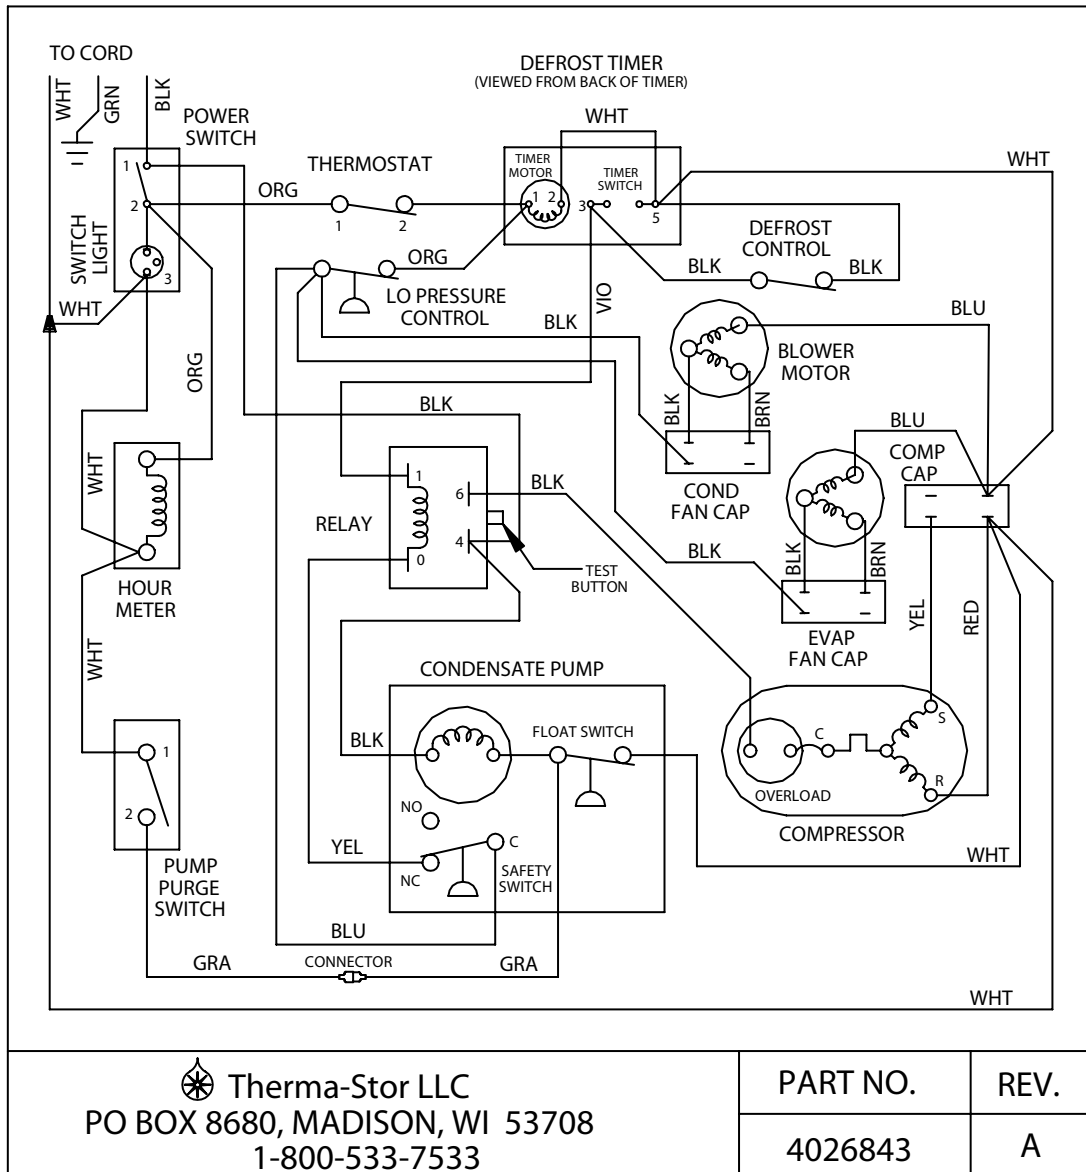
TO CORD
WHT GRN BLK
POWER SWITCH
1
2
SWITCH LIGHT
3
WHT
DEFROST TIMER
(VIEWED FROM BACK OF TIMER)
WHT
TIMER MOTOR
1 2
TIMER SWITCH
3
5
THERMOSTAT
ORG
1
2
ORG
LO PRESSURE CONTROL
DEFROST CONTROL
BLK
BLK
WHT
BLK
VIO
BLU
BLOWER MOTOR
ORG
BLK
BLK
BRN
COND FAN CAP
BLU
COMP CAP
WHT
HOUR METER
RELAY
1
0
6
4
BLK
TEST BUTTON
BLK
BLK
BRN
EVAP FAN CAP
YEL
RED
WHT
CONDENSATE PUMP
BLK
FLOAT SWITCH
C
S
R
OVERLOAD
COMPRESSOR
1
2
PUMP PURGE SWITCH
NO
YEL
NC
C
SAFETY SWITCH
WHT
BLU
GRA
CONNECTOR
GRA
WHT

Therma-Stor LLC
PO BOX 8680, MADISON, WI 53708
1-800-533-7533

| PART NO. | REV. |
|---|---|
| 4026843 | A |